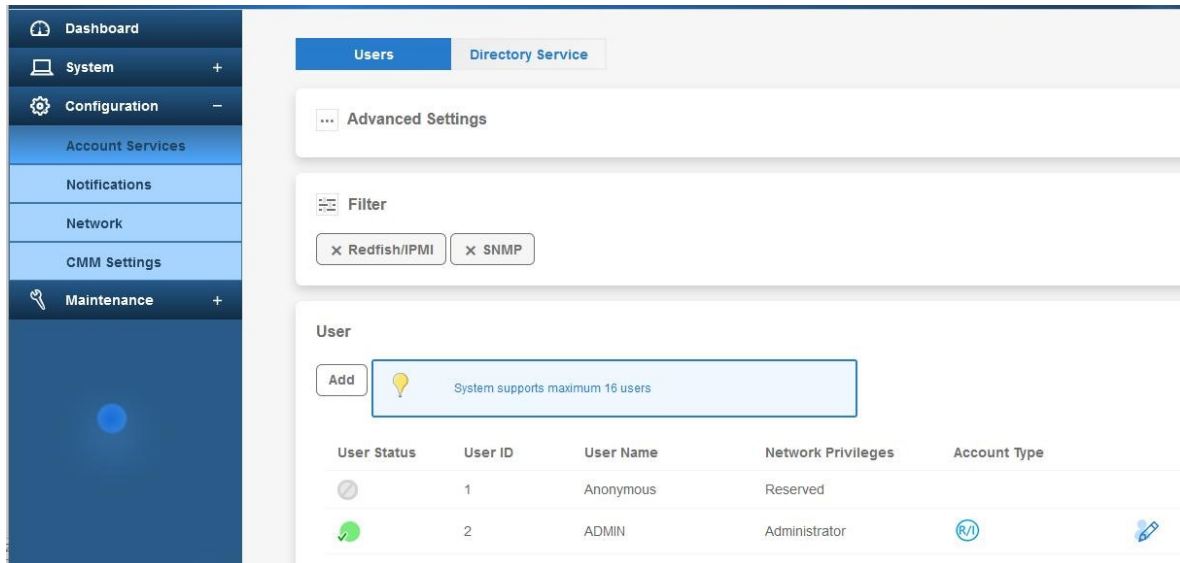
Dashboard
System +
Configuration −
Account Services
Notifications
Network
CMM Settings
Maintenance +

Users
Directory Service

Advanced Settings

Filter

× Redfish/IPMI
× SNMP

User

Add

System supports maximum 16 users

| User Status | User ID | User Name | Network Privileges | Account Type |
|---|---|---|---|---|
| | 1 | Anonymous | Reserved | |
| | 2 | ADMIN | Administrator | R/I |